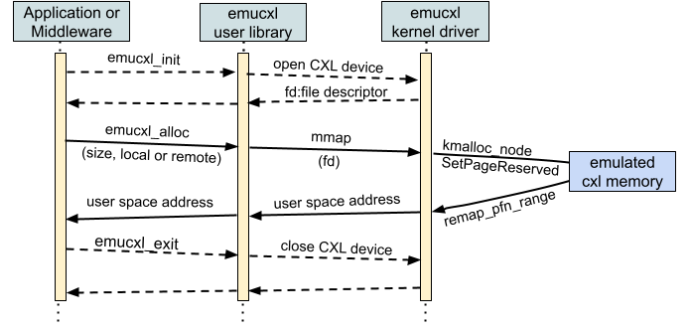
Application or Middleware

emucxl user library

emucxl kernel driver

emucxl_init

open CXL device

fd:file descriptor

emucxl_alloc

(size, local or remote)

mmap

(fd)

kmalloc_node

SetPageReserved

emulated cxl memory

user space address

user space address

remap_pfn_range

emucxl_exit

close CXL device